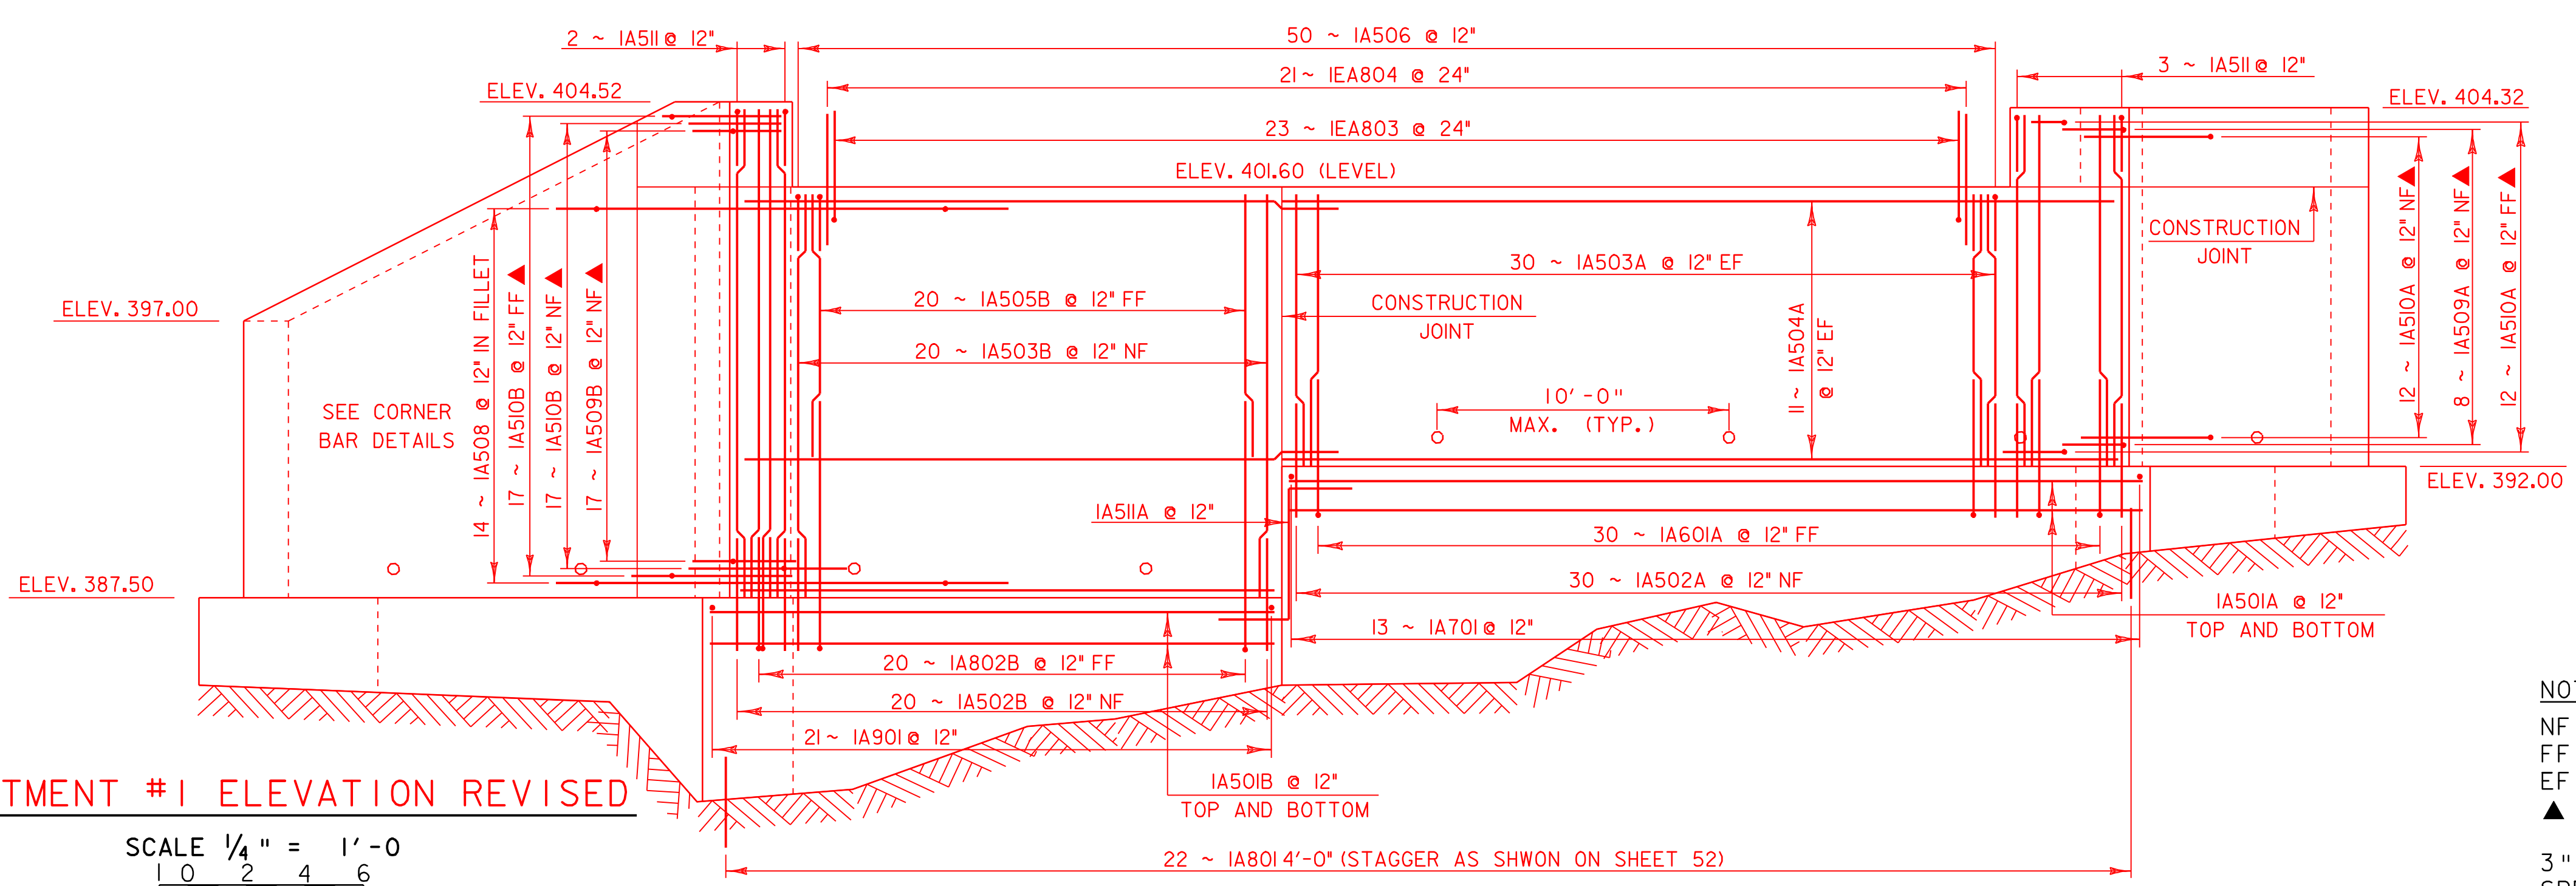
2 ~ IA511 @ 12"

50 ~ IA506 @ 12"

21 ~ IEA804 @ 24"

3 ~ IA511 @ 12"

ELEV. 404.52

ELEV. 404.32

23 ~ IEA803 @ 24"

ELEV. 401.60 (LEVEL)

CONSTRUCTION JOINT

30 ~ IA503A @ 12" EF

CONSTRUCTION JOINT

ELEV. 397.00

20 ~ IA505B @ 12" FF

20 ~ IA503B @ 12" NF

14 ~ IA508 @ 12" IN FILLET

17 ~ IA510B @ 12" FF ▲

17 ~ IA510B @ 12" NF ▲

17 ~ IA509B @ 12" NF ▲

SEE CORNER BAR DETAILS

11 ~ IA504A @ 12" EF

10'-0" MAX. (TYP.)

12 ~ IA510A @ 12" NF ▲

8 ~ IA509A @ 12" NF ▲

12 ~ IA510A @ 12" FF ▲

ELEV. 392.00

IA511A @ 12"

30 ~ IA601A @ 12" FF

ELEV. 387.50

30 ~ IA502A @ 12" NF

IA501A @ 12" TOP AND BOTTOM

13 ~ IA701 @ 12"

20 ~ IA802B @ 12" FF

20 ~ IA502B @ 12" NF

21 ~ IA901 @ 12"

IA501B @ 12" TOP AND BOTTOM

TMENT #1 ELEVATION REVISED

SCALE 1/4 " = 1'-0

1 0 2 4 6

22 ~ IA801 4'-0" (STAGGER AS SHWON ON SHEET 52)

NO

NF
FF
EF
▲

3"
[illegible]